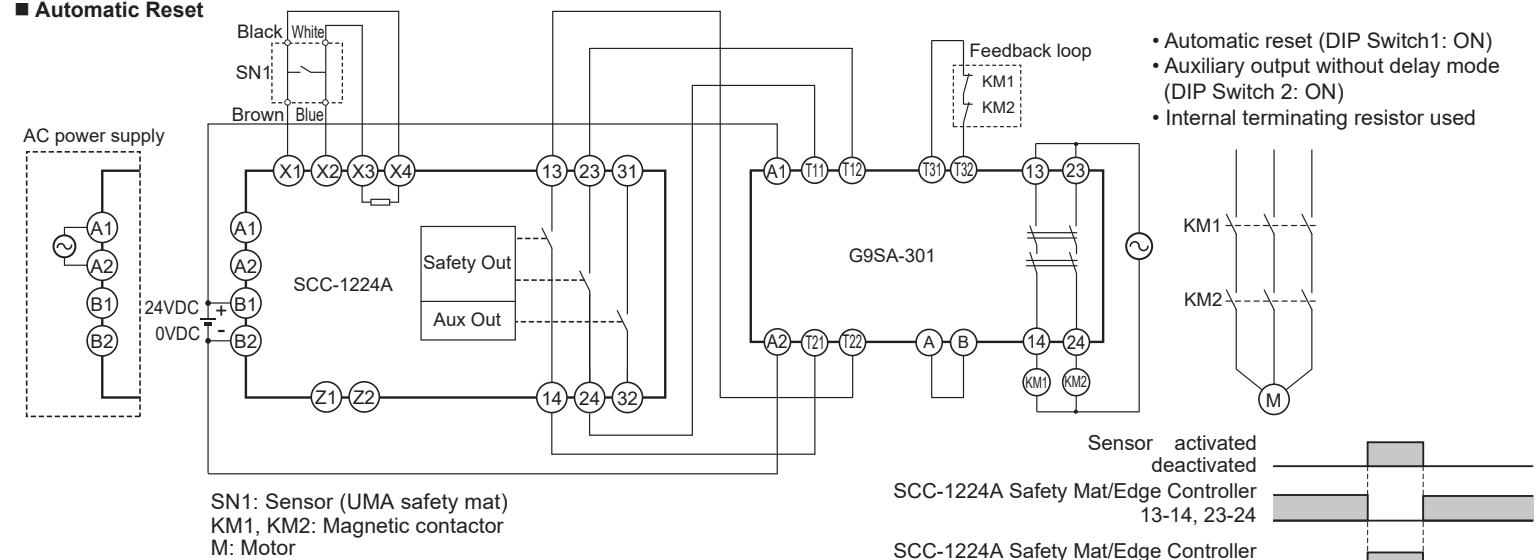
■ Automatic Reset

Black White
SN1
Brown Blue

AC power supply

A1
A2
B1
B2

24VDC +
0VDC -

X1 X2 X3 X4
A1
A2
B1
B2
SCC-1224A
Safety Out
Aux Out
Z1 Z2

13 23 31
14 24 32

A1 T11 T12 T31 T32
G9SA-301
A2 T21 T22 A B
13 23
14 24
KM1 KM2

Feedback loop
KM1
KM2

• Automatic reset (DIP Switch1: ON)
• Auxiliary output without delay mode (DIP Switch 2: ON)
• Internal terminating resistor used

KM1
KM2
M

Sensor activated
deactivated
SCC-1224A Safety Mat/Edge Controller 13-14, 23-24
SCC-1224A Safety Mat/Edge Controller

SN1: Sensor (UMA safety mat)
KM1, KM2: Magnetic contactor
M: Motor